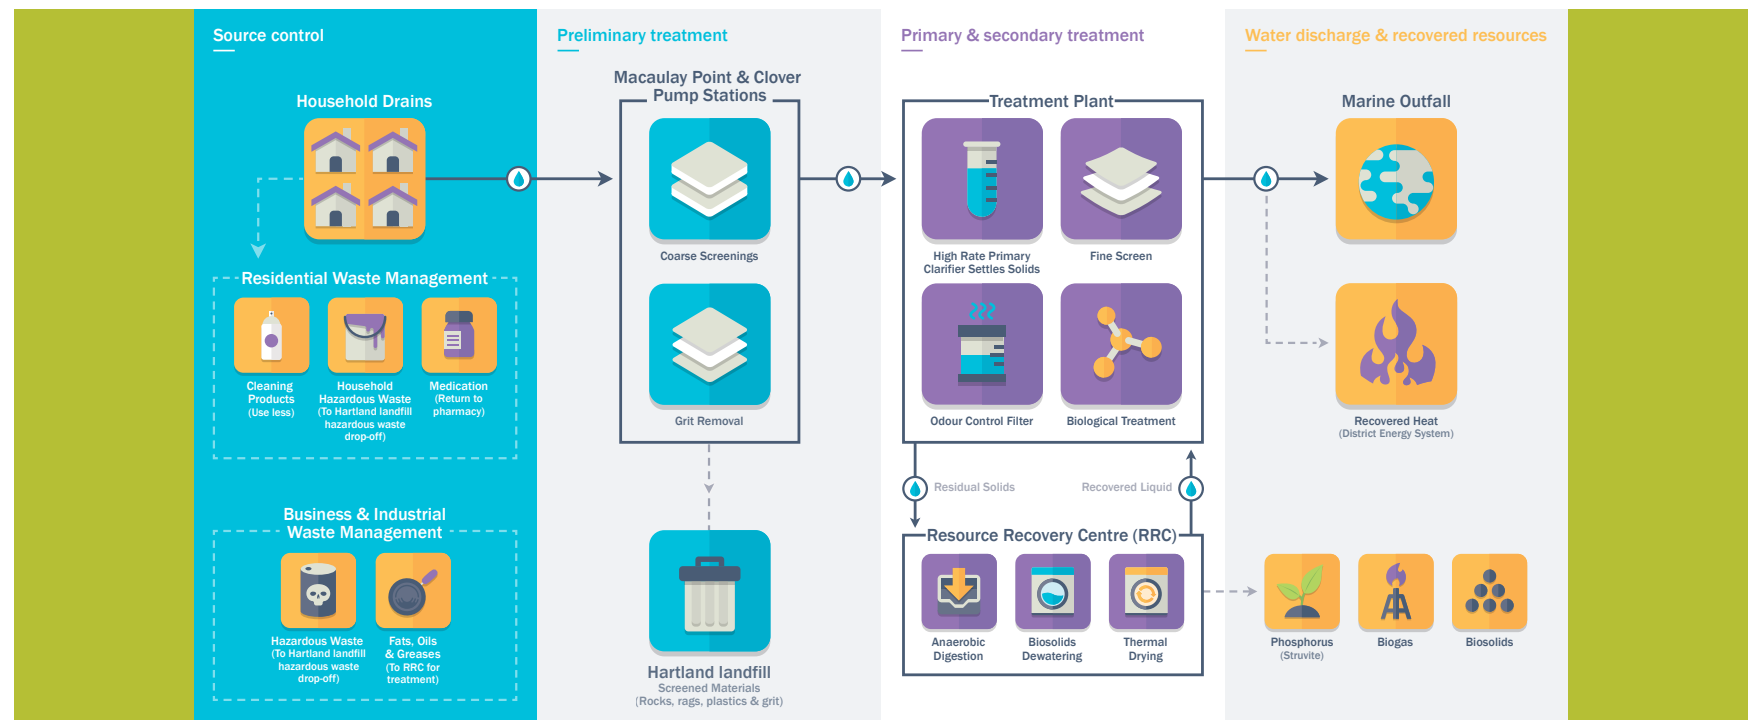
Source control

Household Drains

Residential Waste Management

Cleaning Products (Use less)

Household Hazardous Waste (To Hartland landfill hazardous waste drop-off)

Medication (Return to pharmacy)

Business & Industrial Waste Management

Hazardous Waste (To Hartland landfill hazardous waste drop-off)

Fats, Oils & Greases (To RRC for treatment)

Preliminary treatment

Macaulay Point & Clover Pump Stations

Coarse Screenings

Grit Removal

Hartland landfill
Screened Materials
(Rocks, rags, plastics & grit)

Primary & secondary treatment

Treatment Plant

High Rate Primary Clarifier Settles Solids

Fine Screen

Odour Control Filter

Biological Treatment

Residual Solids

Recovered Liquid

Resource Recovery Centre (RRC)

Anaerobic Digestion

Biosolids Dewatering

Thermal Drying

Water discharge & recovered resources

Marine Outfall

Recovered Heat
(District Energy System)

Phosphorus
(Struvite)

Biogas

Biosolids